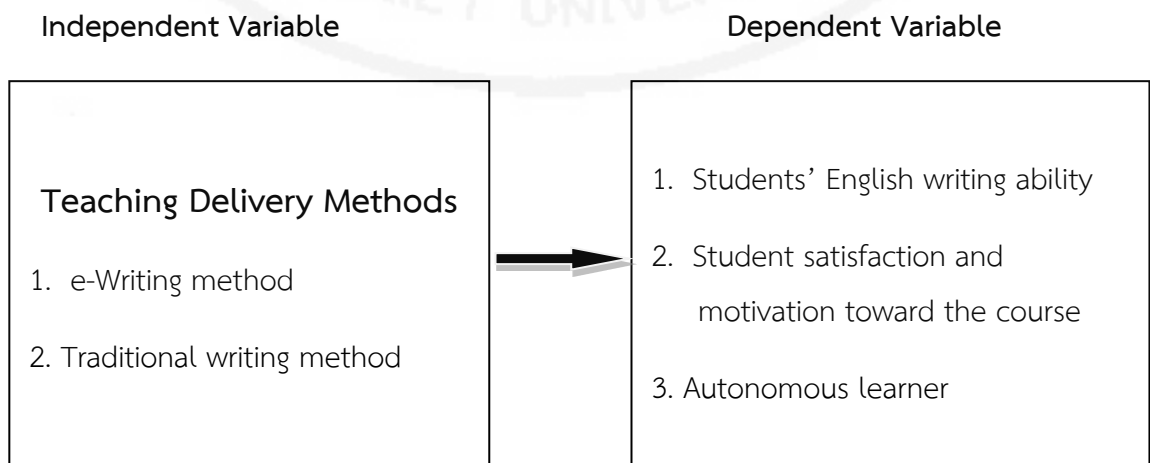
Independent Variable

Dependent Variable

Teaching Delivery Methods

1. e-Writing method

2. Traditional writing method

1. Students' English writing ability

2. Student satisfaction and motivation toward the course

3. Autonomous learner